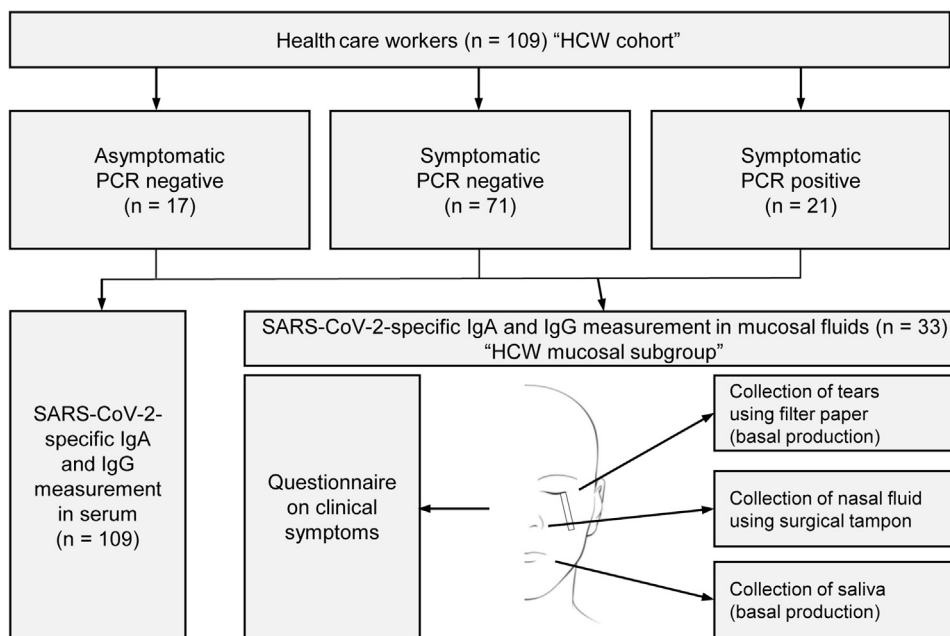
Health care workers (n = 109) “HCW cohort”

Asymptomatic PCR negative (n = 17)

Symptomatic PCR negative (n = 71)

Symptomatic PCR positive (n = 21)

SARS-CoV-2-specific IgA and IgG measurement in serum (n = 109)

SARS-CoV-2-specific IgA and IgG measurement in mucosal fluids (n = 33) “HCW mucosal subgroup”

Questionnaire on clinical symptoms

Collection of tears using filter paper (basal production)

Collection of nasal fluid using surgical tampon

Collection of saliva (basal production)